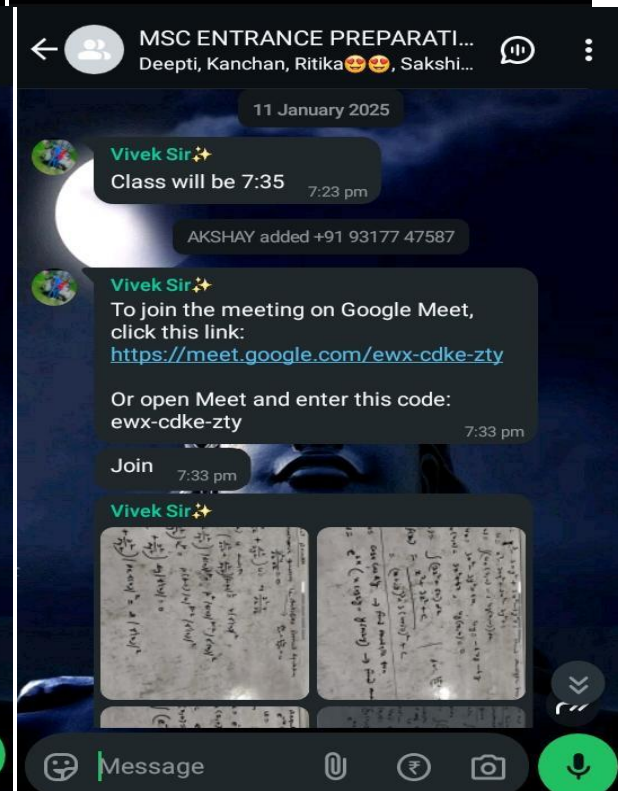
MSC ENTRANCE PREPARATI...
Deepti, Kanchan, Ritika😍😍, Sakshi...

11 January 2025

Vivek Sir✨
Class will be 7:35 7:23 pm

AKSHAY added +91 93177 47587

Vivek Sir✨
To join the meeting on Google Meet, click this link:
https://meet.google.com/ewx-cdke-zty

Or open Meet and enter this code: ewx-cdke-zty
7:33 pm

Join 7:33 pm

Vivek Sir✨
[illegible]

Message